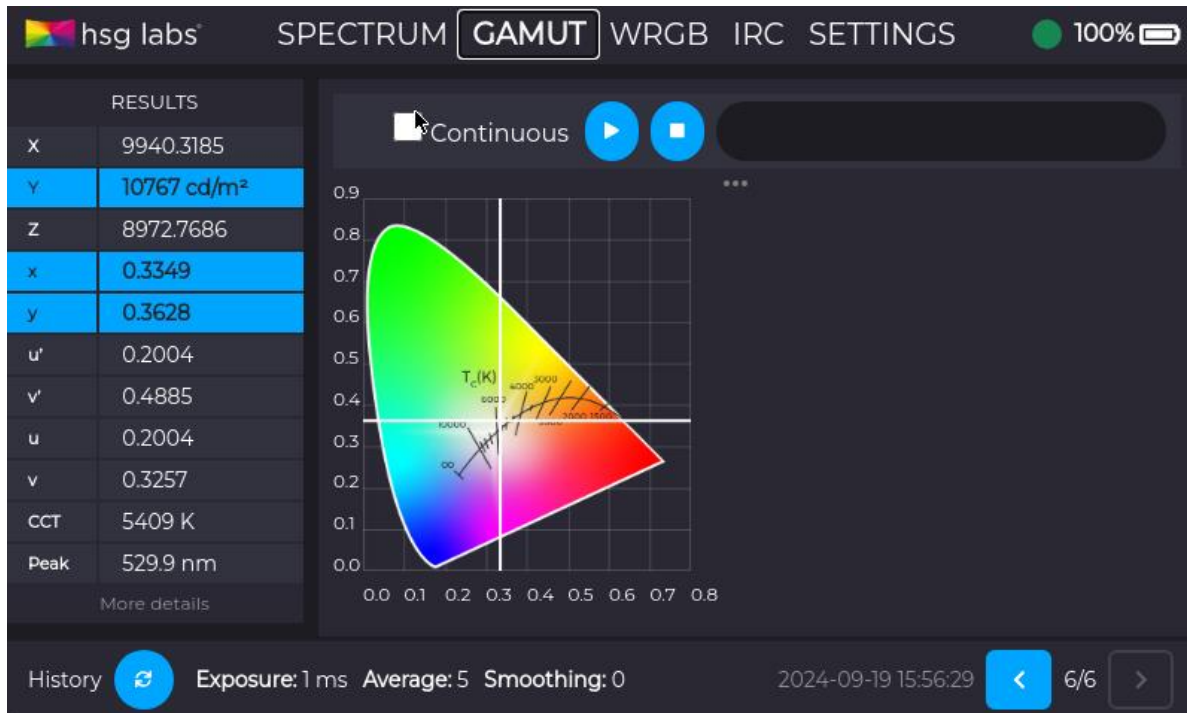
hsg labs SPECTRUM GAMUT WRGB IRC SETTINGS 100%

| RESULTS | |
|---|---|
| X | 9940.3185 |
| Y | 10767 cd/m² |
| Z | 8972.7686 |
| x | 0.3349 |
| y | 0.3628 |
| u' | 0.2004 |
| v' | 0.4885 |
| u | 0.2004 |
| v | 0.3257 |
| CCT | 5409 K |
| Peak | 529.9 nm |

More details

Continuous

0.9
0.8
0.7
0.6
0.5
0.4
0.3
0.2
0.1
0.0

$T_c(K)$ 4000 3000 6000 2000 1500 10000 $\infty$

0.0 0.1 0.2 0.3 0.4 0.5 0.6 0.7 0.8

History Exposure: 1 ms Average: 5 Smoothing: 0 2024-09-19 15:56:29 6/6